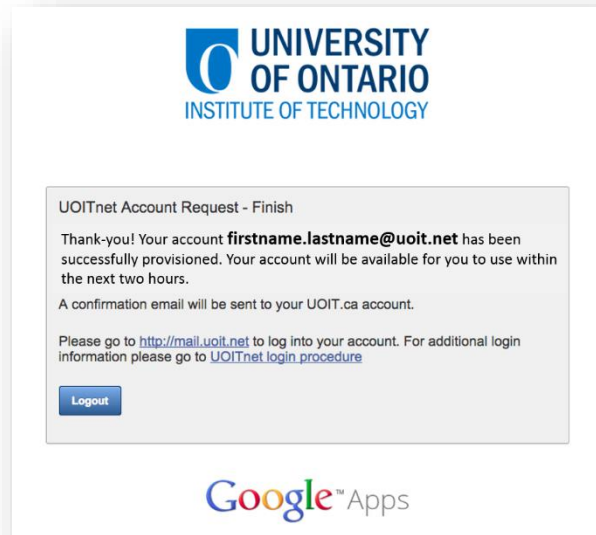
UNIVERSITY OF ONTARIO INSTITUTE OF TECHNOLOGY

UOITnet Account Request - Finish

Thank-you! Your account **firstname.lastname@uoit.net** has been successfully provisioned. Your account will be available for you to use within the next two hours.

A confirmation email will be sent to your UOIT.ca account.

Please go to http://mail.uoit.net to log into your account. For additional login information please go to UOITnet login procedure

Logout

Google™ Apps